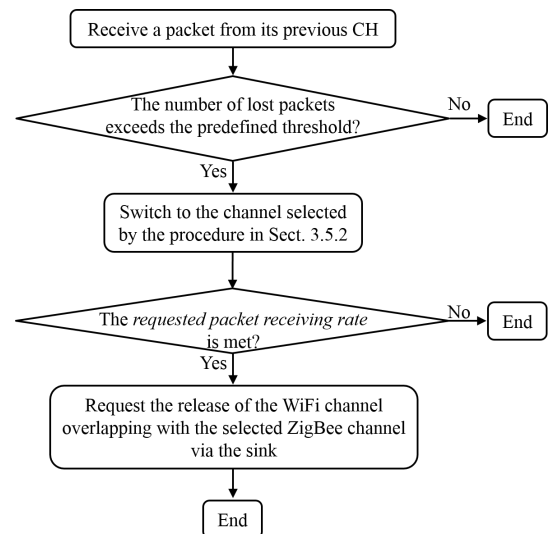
Receive a packet from its previous CH

The number of lost packets exceeds the predefined threshold?

No

End

Yes

Switch to the channel selected by the procedure in Sect. 3.5.2

The requested packet receiving rate is met?

No

End

Yes

Request the release of the WiFi channel overlapping with the selected ZigBee channel via the sink

End